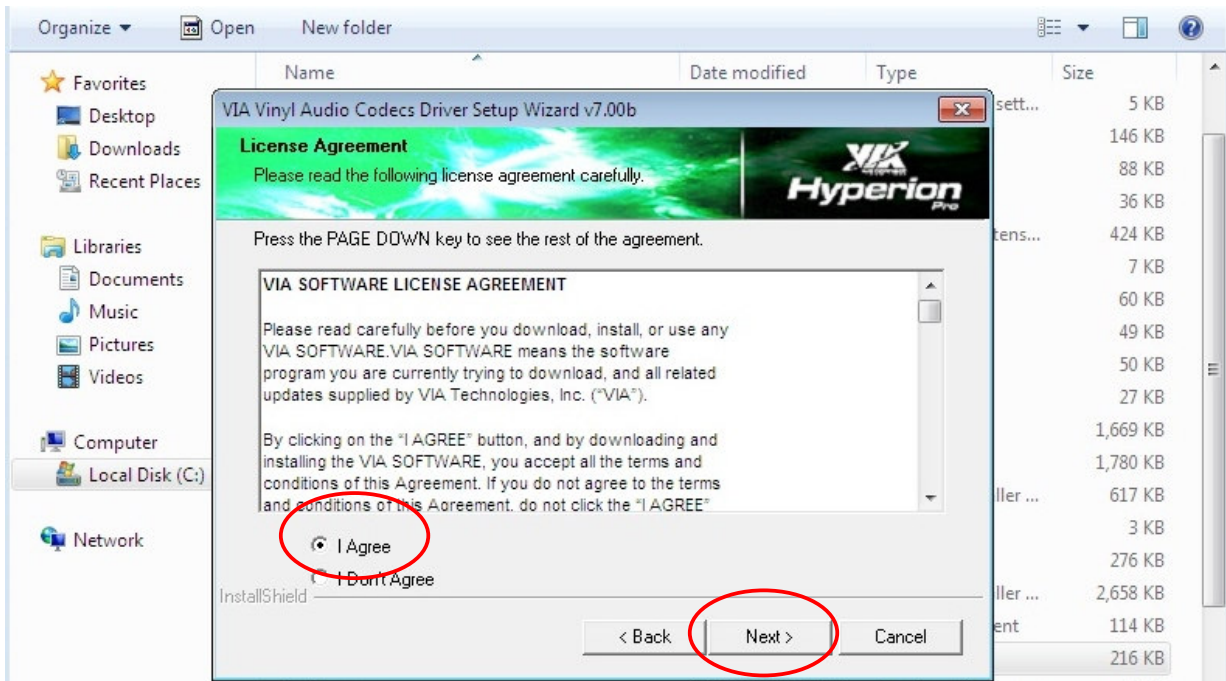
Organize ▾ Open New folder

Favorites
Desktop
Downloads
Recent Places

Libraries
Documents
Music
Pictures
Videos

Computer
Local Disk (C:)

Network

Name
Date modified
Type
Size

sett...
tens...
ller ...
ller ...
ent

5 KB
146 KB
88 KB
36 KB
424 KB
7 KB
60 KB
49 KB
50 KB
27 KB
1,669 KB
1,780 KB
617 KB
3 KB
276 KB
2,658 KB
114 KB
216 KB

VIA Vinyl Audio Codecs Driver Setup Wizard v7.00b

License Agreement
Please read the following license agreement carefully.

VIA Hyperion Pro

Press the PAGE DOWN key to see the rest of the agreement.

VIA SOFTWARE LICENSE AGREEMENT

Please read carefully before you download, install, or use any VIA SOFTWARE.VIA SOFTWARE means the software program you are currently trying to download, and all related updates supplied by VIA Technologies, Inc. ("VIA").

By clicking on the "I AGREE" button, and by downloading and installing the VIA SOFTWARE, you accept all the terms and conditions of this Agreement. If you do not agree to the terms and conditions of this Agreement, do not click the "I AGREE"

I Agree
I Don't Agree

InstallShield

< Back
Next >
Cancel